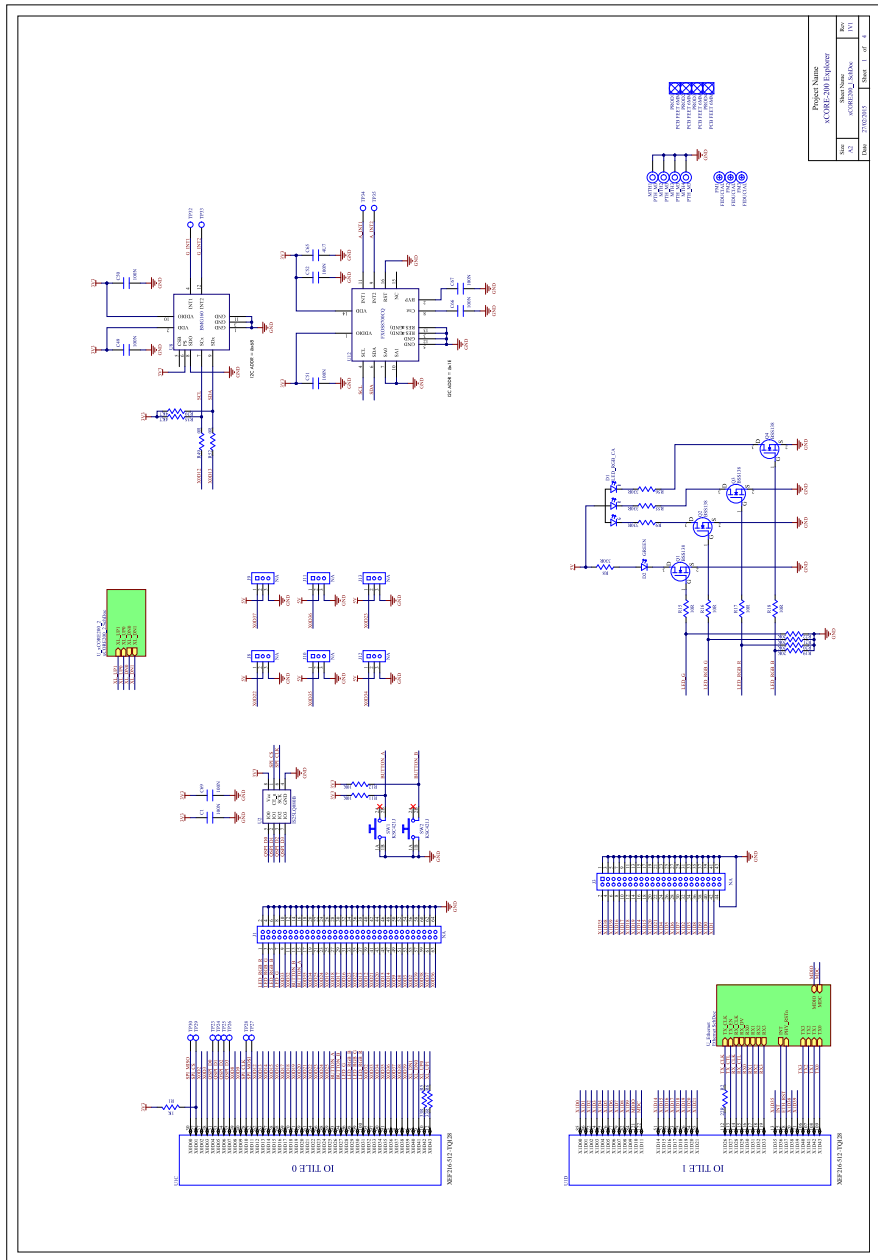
Project Name
xCORE-200 Explorer

Sheet Name
xCORE-200_3.SchDoc

Size
A2

Rev
1V1

Date
27/02/2015

Sheet 1 of 4

IO TILE 0

XEF216-512-TQ128

IO TILE 1

XEF216-512-TQ128

BMG160

FXOS8700CQ

GREEN

BSS138

BUTTON_A

BUTTON_B

GND

3V3

I2C ADDR = 0x68

I2C ADDR = 0x1E

PCB FEET FASTENER